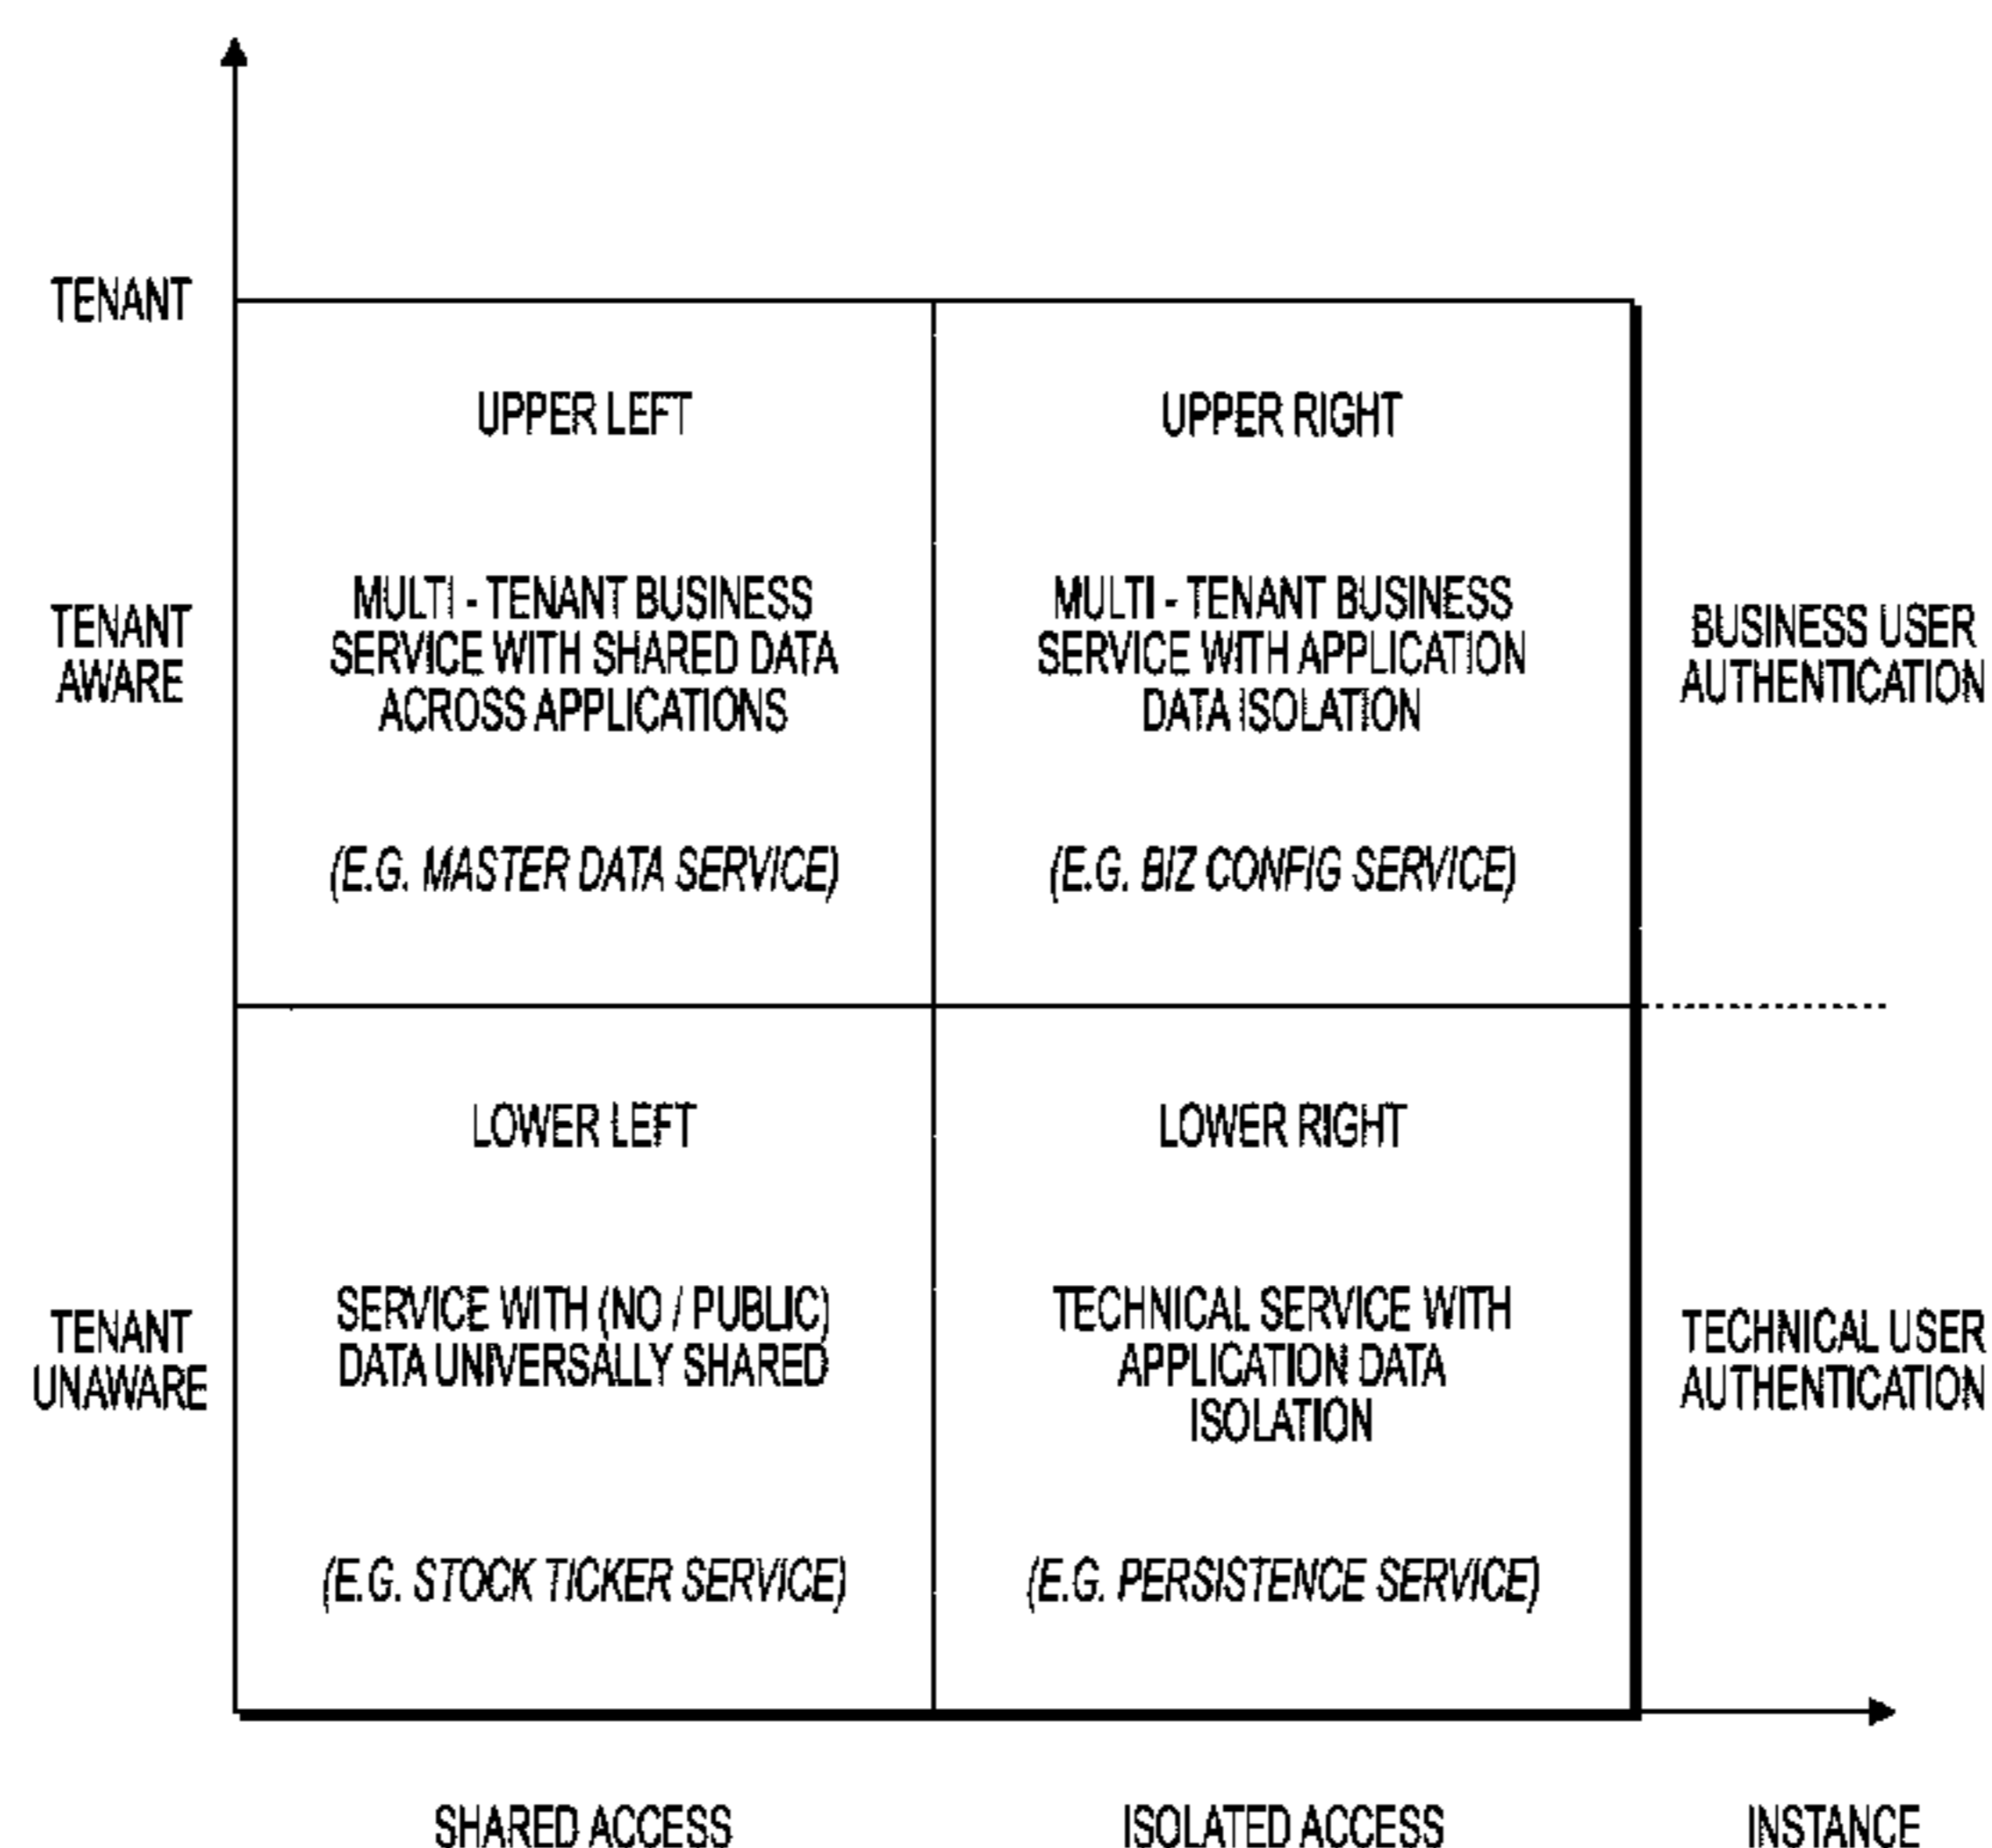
TENANT

TENANT AWARE

UPPER LEFT

MULTI - TENANT BUSINESS SERVICE WITH SHARED DATA ACROSS APPLICATIONS

(E.G. MASTER DATA SERVICE)

UPPER RIGHT

MULTI - TENANT BUSINESS SERVICE WITH APPLICATION DATA ISOLATION

(E.G. BIZ CONFIG SERVICE)

BUSINESS USER AUTHENTICATION

TENANT UNAWARE

LOWER LEFT

SERVICE WITH (NO / PUBLIC) DATA UNIVERSALLY SHARED

(E.G. STOCK TICKER SERVICE)

LOWER RIGHT

TECHNICAL SERVICE WITH APPLICATION DATA ISOLATION

(E.G. PERSISTENCE SERVICE)

TECHNICAL USER AUTHENTICATION

SHARED ACCESS

ISOLATED ACCESS

INSTANCE